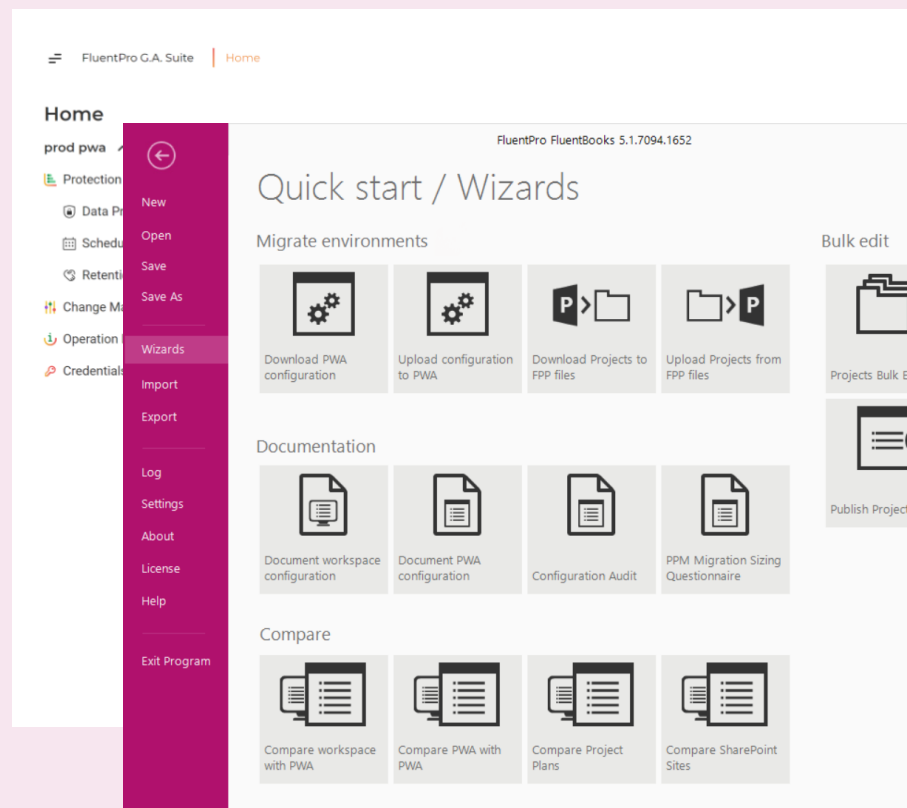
FluentPro G.A. Suite | Home

Home

prod pwa

Protection

Data Pr

Schedu

Retenti

Change Ma

Operation

Credentials

New

Open

Save

Save As

Wizards

Import

Export

Log

Settings

About

License

Help

Exit Program

FluentPro FluentBooks 5.1.7094.1652

Quick start / Wizards

Migrate environments

Download PWA configuration

Upload configuration to PWA

Download Projects to FPP files

Upload Projects from FPP files

Bulk edit

Projects Bulk E

Publish Project

Documentation

Document workspace configuration

Document PWA configuration

Configuration Audit

PPM Migration Sizing Questionnaire

Compare

Compare workspace with PWA

Compare PWA with PWA

Compare Project Plans

Compare SharePoint Sites